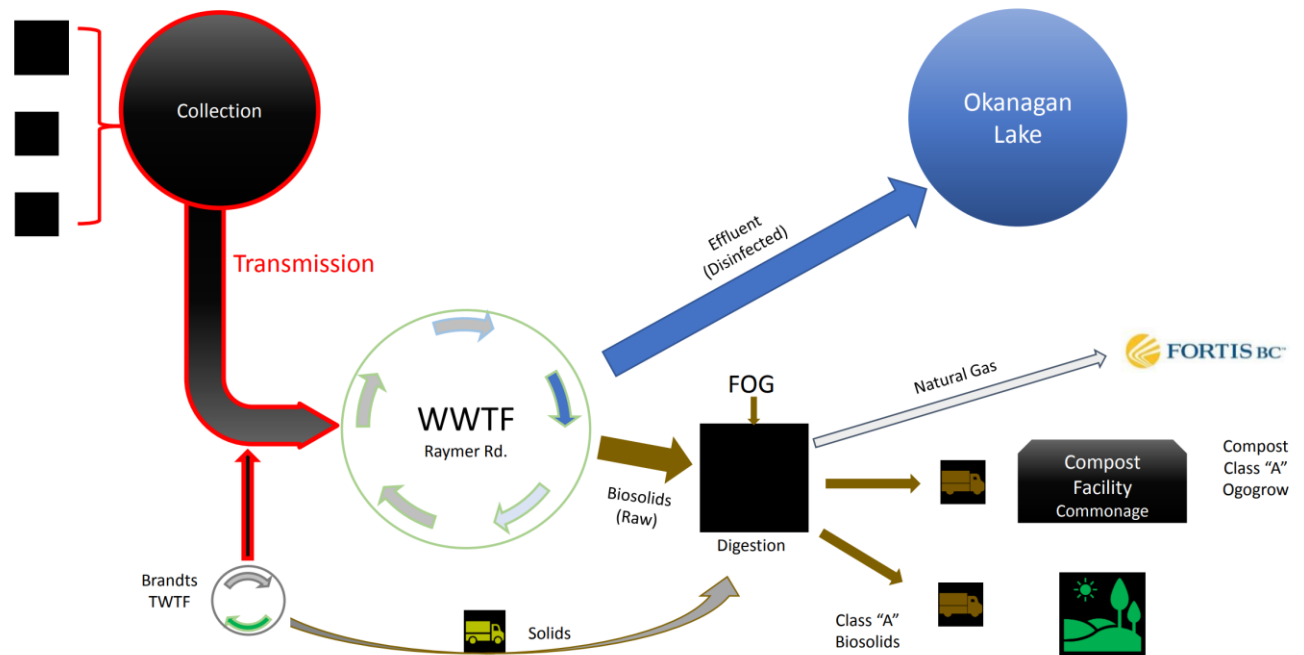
Collection

Transmission

Okanagan Lake

Effluent (Disinfected)

WWTF
Raymer Rd.

FORTIS BC

Natural Gas

FOG

Biosolids (Raw)

Digestion

Compost Facility
Commonage

Compost
Class "A"
Ogogrow

Brandts TWTF

Solids

Class "A" Biosolids